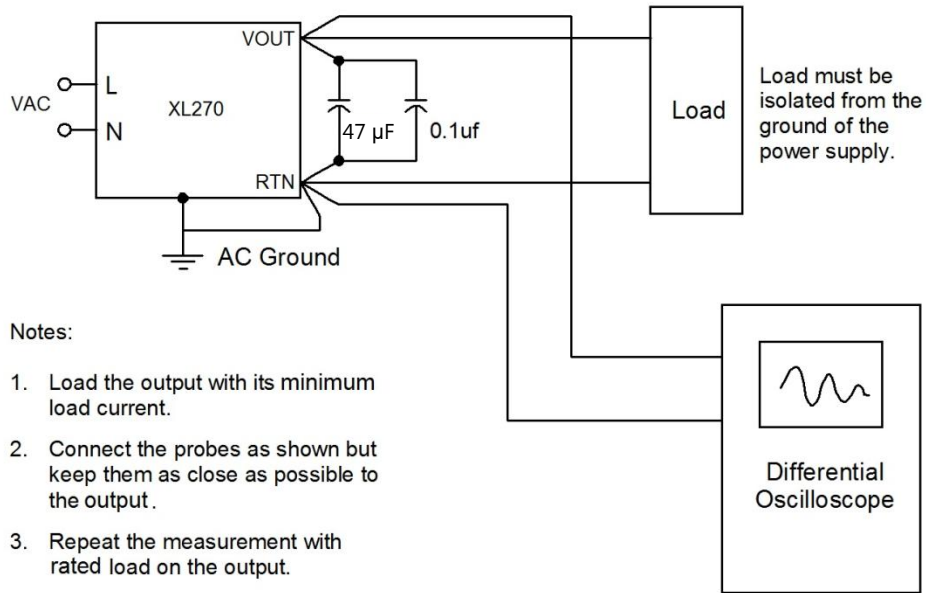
VOUT

VAC

L

N

XL270

47 µF

0.1uf

RTN

AC Ground

Load

Load must be isolated from the ground of the power supply.

Notes:

1. Load the output with its minimum load current.

2. Connect the probes as shown but keep them as close as possible to the output.

3. Repeat the measurement with rated load on the output.

Differential Oscilloscope